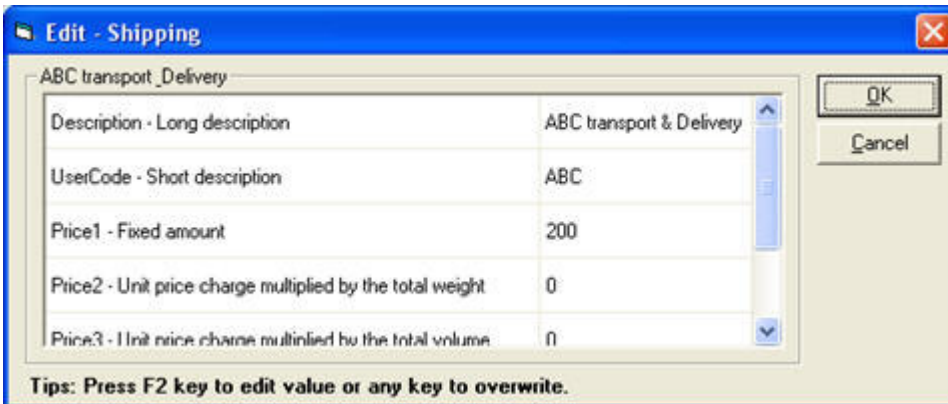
Edit - Shipping

ABC transport _Delivery

| | |
|---|---|
| Description - Long description | ABC transport & Delivery |
| UserCode - Short description | ABC |
| Price1 - Fixed amount | 200 |
| Price2 - Unit price charge multiplied by the total weight | 0 |
| Price3 - Unit price charge multiplied by the total volume | 0 |

OK

Cancel

Tips: Press F2 key to edit value or any key to overwrite.